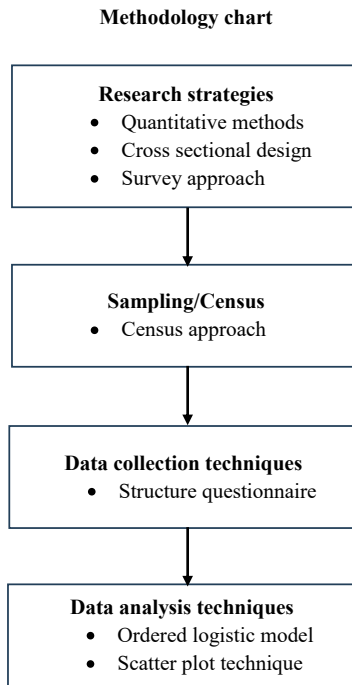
Methodology chart

Research strategies
- Quantitative methods
- Cross sectional design
- Survey approach

Sampling/Census
- Census approach

Data collection techniques
- Structure questionnaire

Data analysis techniques
- Ordered logistic model
- Scatter plot technique